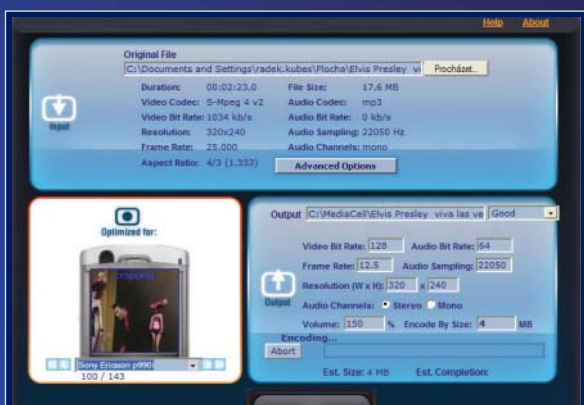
Help About

Original File

C:\Documents and Settings\radek.kubes\Plocha\Elvis Presley vi

Procházet...

Input

Duration: 00:02:23.0

File Size: 17.6 MB

Video Codec: S-Mpeg 4 v2

Audio Codec: mp3

Video Bit Rate: 1034 kb/s

Audio Bit Rate: 0 kb/s

Resolution: 320x240

Audio Sampling: 22050 Hz

Frame Rate: 25.000

Audio Channels: mono

Aspect Ratio: 4/3 (1.333)

Advanced Options

Optimized for:

cropping

Sony Ericsson p990

100 / 143

Output C:\MediaCell\Elvis Presley viva las ve Good

Video Bit Rate: 128 Audio Bit Rate: 64

Frame Rate: 12.5 Audio Sampling: 22050

Resolution (W x H): 320 x 240

Output

Audio Channels: Stereo Mono

Volume: 150 % Encode By Size: 4 MB

Encoding...

Abort

Est. Size: 4 MB Est. Completion: